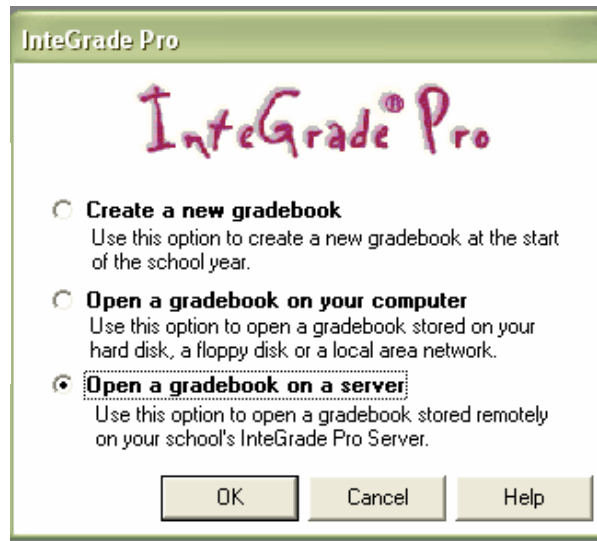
InteGrade Pro

InteGrade® Pro

Create a new gradebook
Use this option to create a new gradebook at the start of the school year.

Open a gradebook on your computer
Use this option to open a gradebook stored on your hard disk, a floppy disk or a local area network.

Open a gradebook on a server
Use this option to open a gradebook stored remotely on your school's InteGrade Pro Server.

OK
Cancel
Help